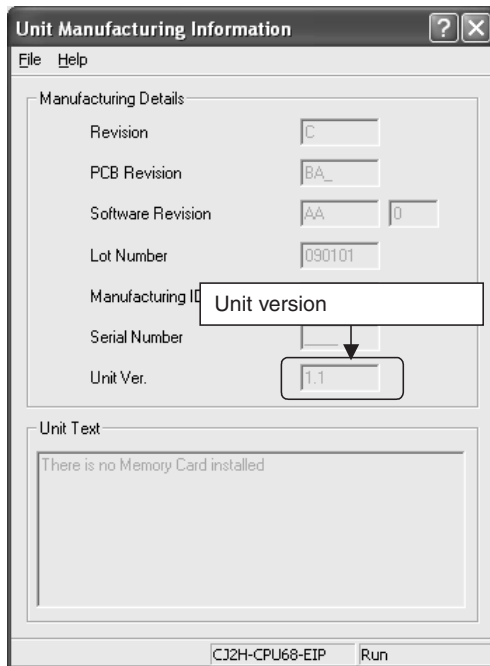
Unit Manufacturing Information

File Help

Manufacturing Details

Revision C

PCB Revision BA_

Software Revision AA 0

Lot Number 090101

Manufacturing ID

Unit version

Serial Number

Unit Ver. 1.1

Unit Text

There is no Memory Card installed

CJ2H-CPU68-EIP Run